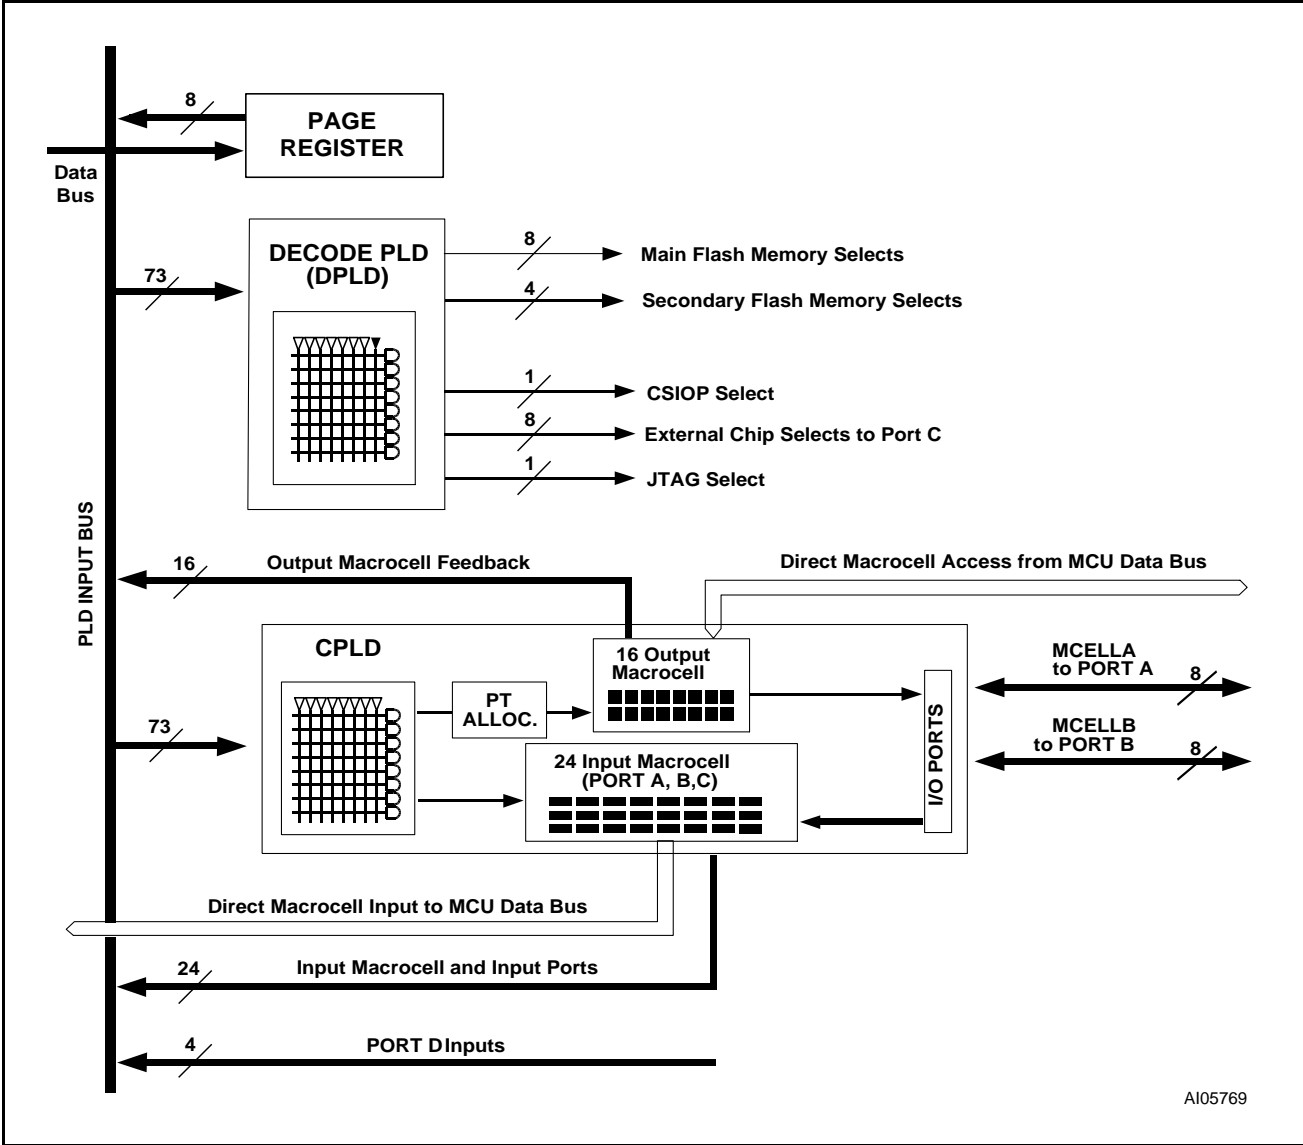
8
PAGE REGISTER
Data Bus
DECODE PLD (DPLD)
73
8
Main Flash Memory Selects
4
Secondary Flash Memory Selects
1
CSIOP Select
8
External Chip Selects to Port C
1
JTAG Select
PLD INPUT BUS
16
Output Macrocell Feedback
Direct Macrocell Access from MCU Data Bus
CPLD
16 Output Macrocell
PT ALLOC.
73
24 Input Macrocell (PORT A, B,C)
I/O PORTS
MCELLA to PORT A
8
MCELLB to PORT B
8
Direct Macrocell Input to MCU Data Bus
24
Input Macrocell and Input Ports
4
PORT D Inputs
AI05769